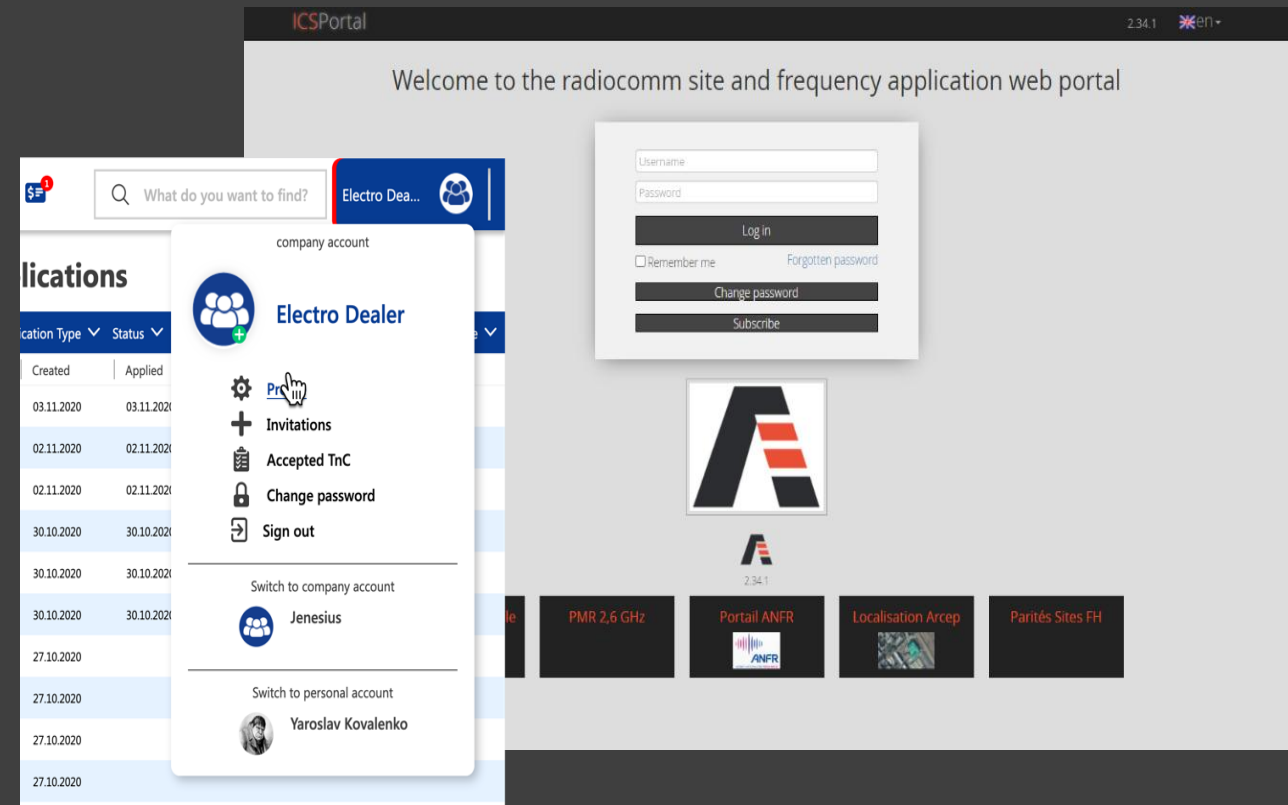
ICSPortal

2.34.1 en

Welcome to the radiocomm site and frequency application web portal

Username

Password

Log in

Remember me

Forgotten password

Change password

Subscribe

2.34.1

le

PMR 2,6 GHz

Portail ANFR

ANFR

Localisation Arcep

Parités Sites FH

1

What do you want to find?

Electro Dea...

lications

ication Type

Status

e

Created

Applied

| Created | Applied |
|---|---|
| 03.11.2020 | 03.11.2020 |
| 02.11.2020 | 02.11.2020 |
| 02.11.2020 | 02.11.2020 |
| 30.10.2020 | 30.10.2020 |
| 30.10.2020 | 30.10.2020 |
| 30.10.2020 | 30.10.2020 |
| 27.10.2020 | |
| 27.10.2020 | |
| 27.10.2020 | |
| 27.10.2020 | |

company account

Electro Dealer

Pr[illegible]

Invitations

Accepted TnC

Change password

Sign out

Switch to company account

Jenesius

Switch to personal account

Yaroslav Kovalenko